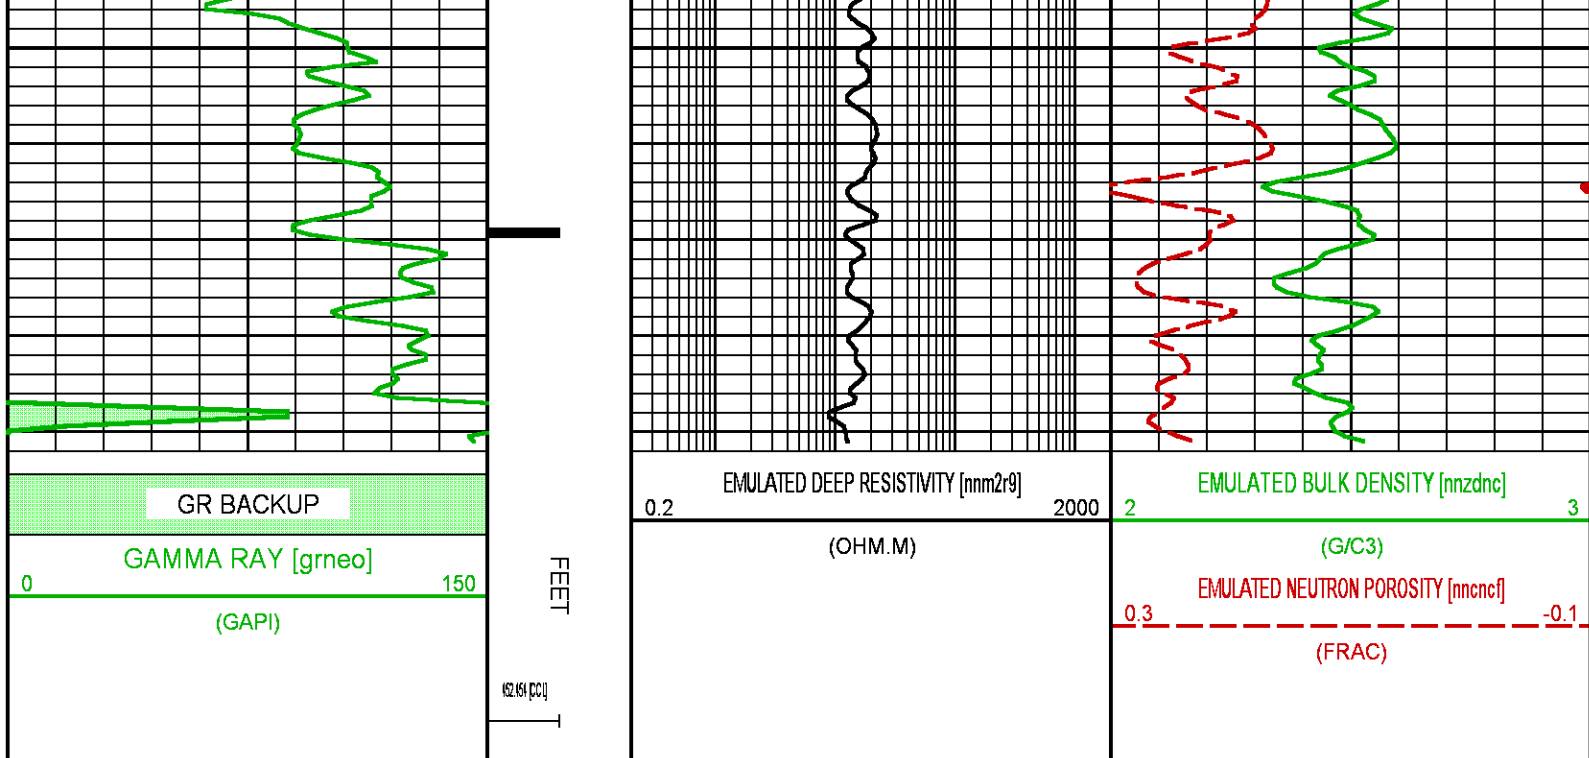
GR BACKUP

GAMMA RAY [grneo]

0 150

(GAPI)

FEET

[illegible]

EMULATED DEEP RESISTIVITY [nnm2r9]

0.2 2000

(OHM.M)

EMULATED BULK DENSITY [nnzdnc]

2 3

(G/C3)

EMULATED NEUTRON POROSITY [nncncf]

0.3 -0.1

(FRAC)